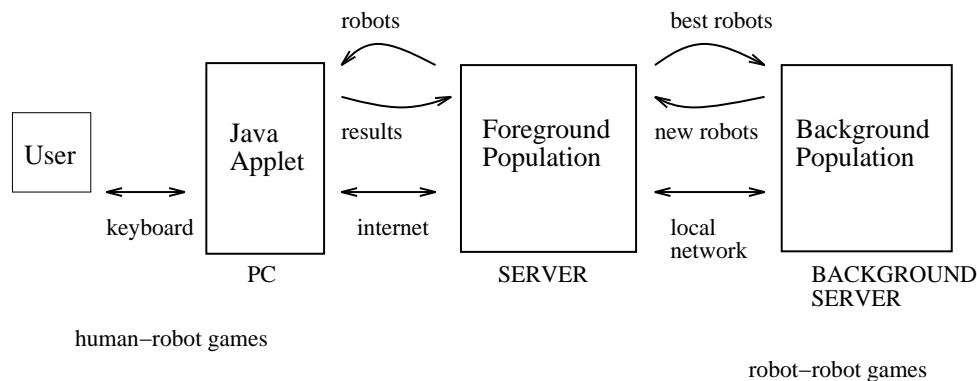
robots

best robots

User

Java Applet

results

Foreground Population

new robots

Background Population

keyboard

internet

local network

PC

SERVER

BACKGROUND SERVER

human−robot games

robot−robot games